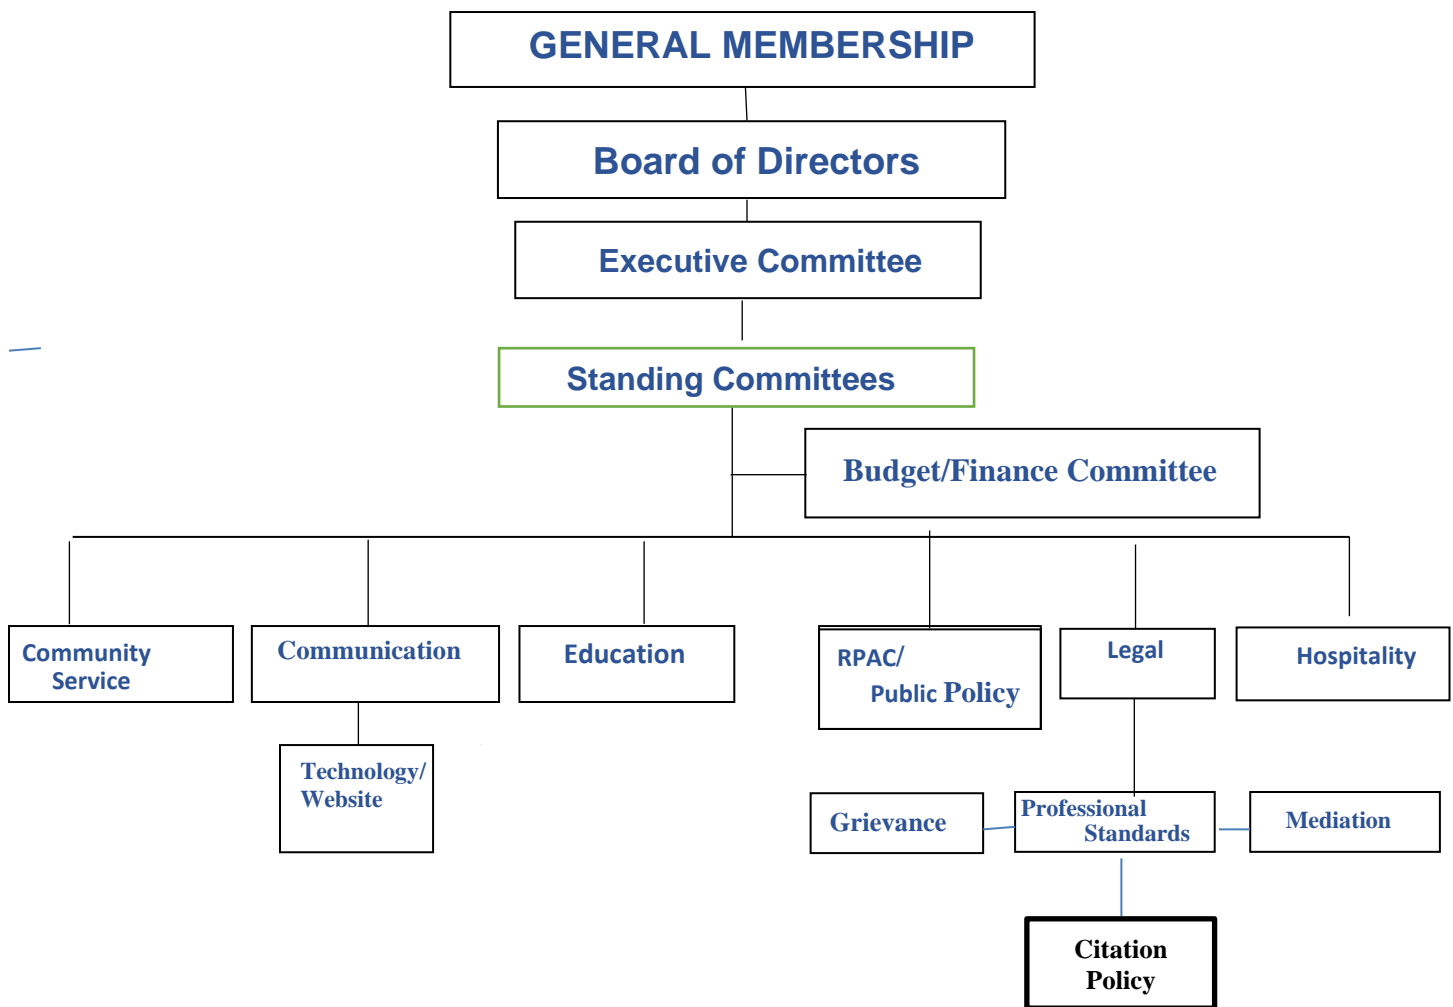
GENERAL MEMBERSHIP

Board of Directors

Executive Committee

Standing Committees

Budget/Finance Committee

Community Service

Communication

Technology/ Website

Education

RPAC/ Public Policy

Legal

Hospitality

Grievance

Professional Standards

Mediation

Citation Policy